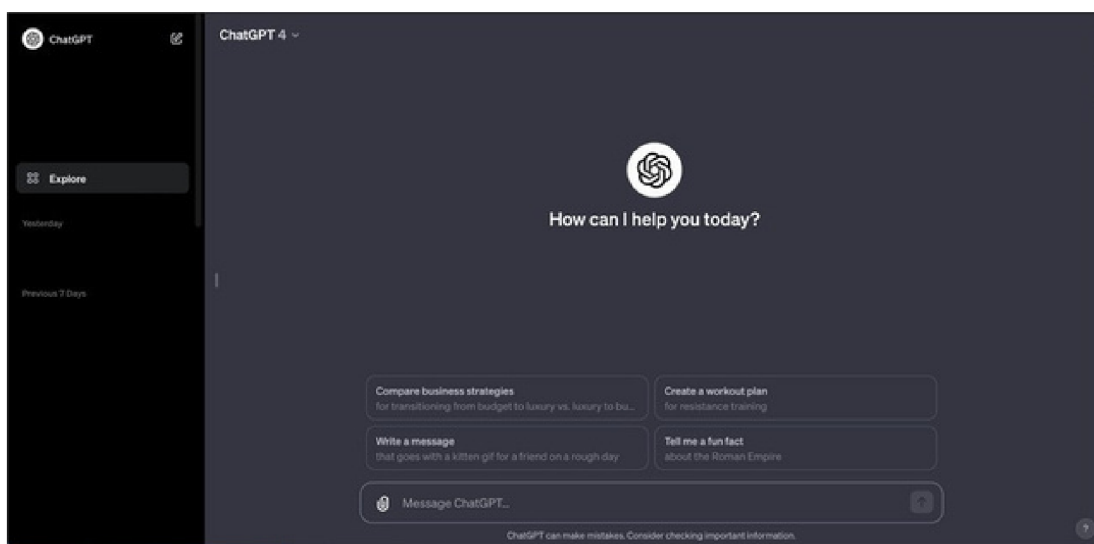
ChatGPT

Explore

Yesterday

Previous 7 Days

ChatGPT 4

How can I help you today?

Compare business strategies
for transitioning from budget to luxury vs. luxury to bu...

Create a workout plan
for resistance training

Write a message
that goes with a kitten gif for a friend on a rough day

Tell me a fun fact
about the Roman Empire

Message ChatGPT...

ChatGPT can make mistakes. Consider checking important information.

?